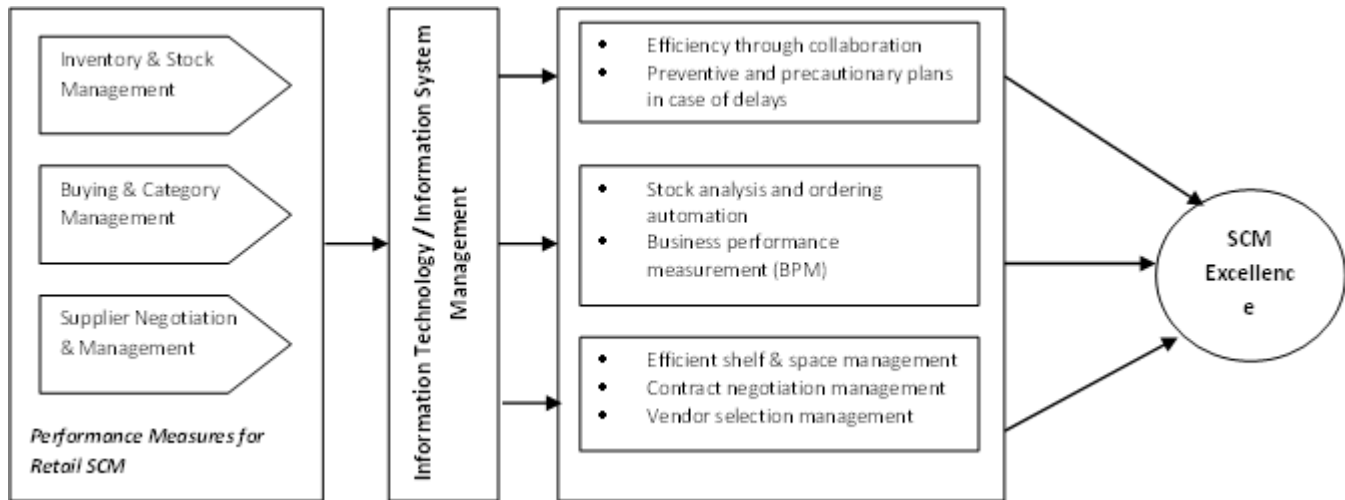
Inventory & Stock Management

Buying & Category Management

Supplier Negotiation & Management

*Performance Measures for Retail SCM*

Information Technology / Information System Management

- Efficiency through collaboration
- Preventive and precautionary plans in case of delays

- Stock analysis and ordering automation
- Business performance measurement (BPM)

- Efficient shelf & space management
- Contract negotiation management
- Vendor selection management

SCM Excellenc e